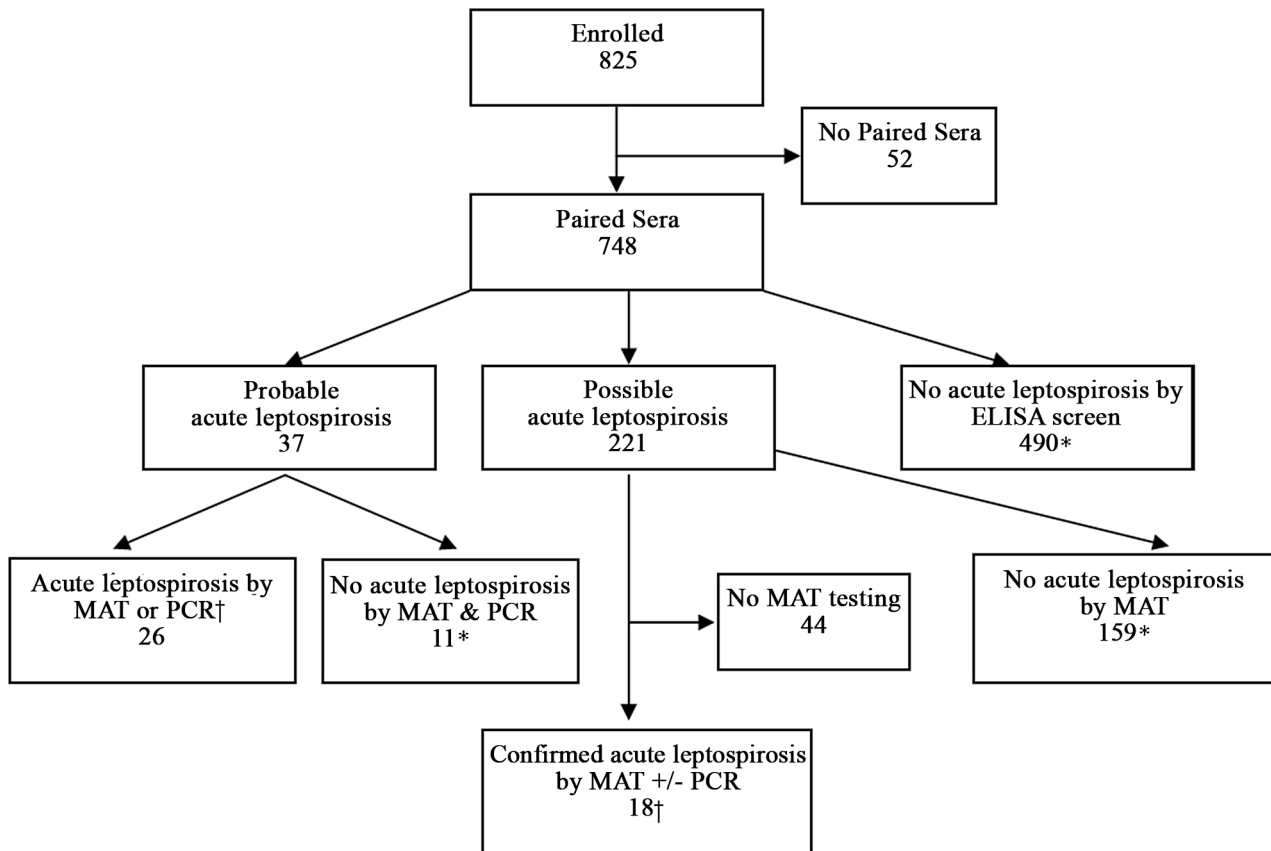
Enrolled
825

No Paired Sera
52

Paired Sera
748

Probable acute leptospirosis
37

Possible acute leptospirosis
221

No acute leptospirosis by ELISA screen
490*

Acute leptospirosis by MAT or PCR†
26

No acute leptospirosis by MAT & PCR
11*

No MAT testing
44

No acute leptospirosis by MAT
159*

Confirmed acute leptospirosis by MAT +/- PCR
18†